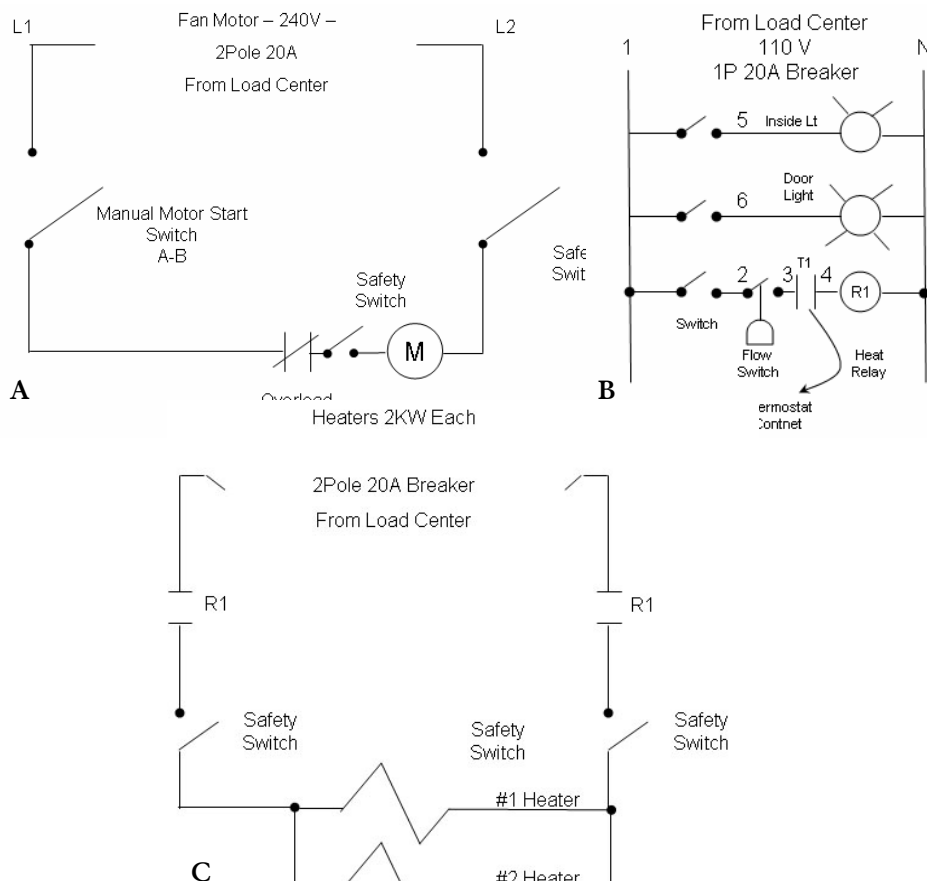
L1

Fan Motor – 240V –

2Pole 20A

From Load Center

L2

Manual Motor Start Switch A-B

Safe Swit

Safety Switch

M

A

Overload

From Load Center 110 V 1P 20A Breaker

1

N

5 Inside Lt

Door Light

6

T1

2 3 4

R1

Switch

Flow Switch

Heat Relay

ermostat Contnet

B

Heaters 2KW Each

2Pole 20A Breaker

From Load Center

R1

R1

Safety Switch

Safety Switch

Safety Switch

#1 Heater

C

#2 Heater